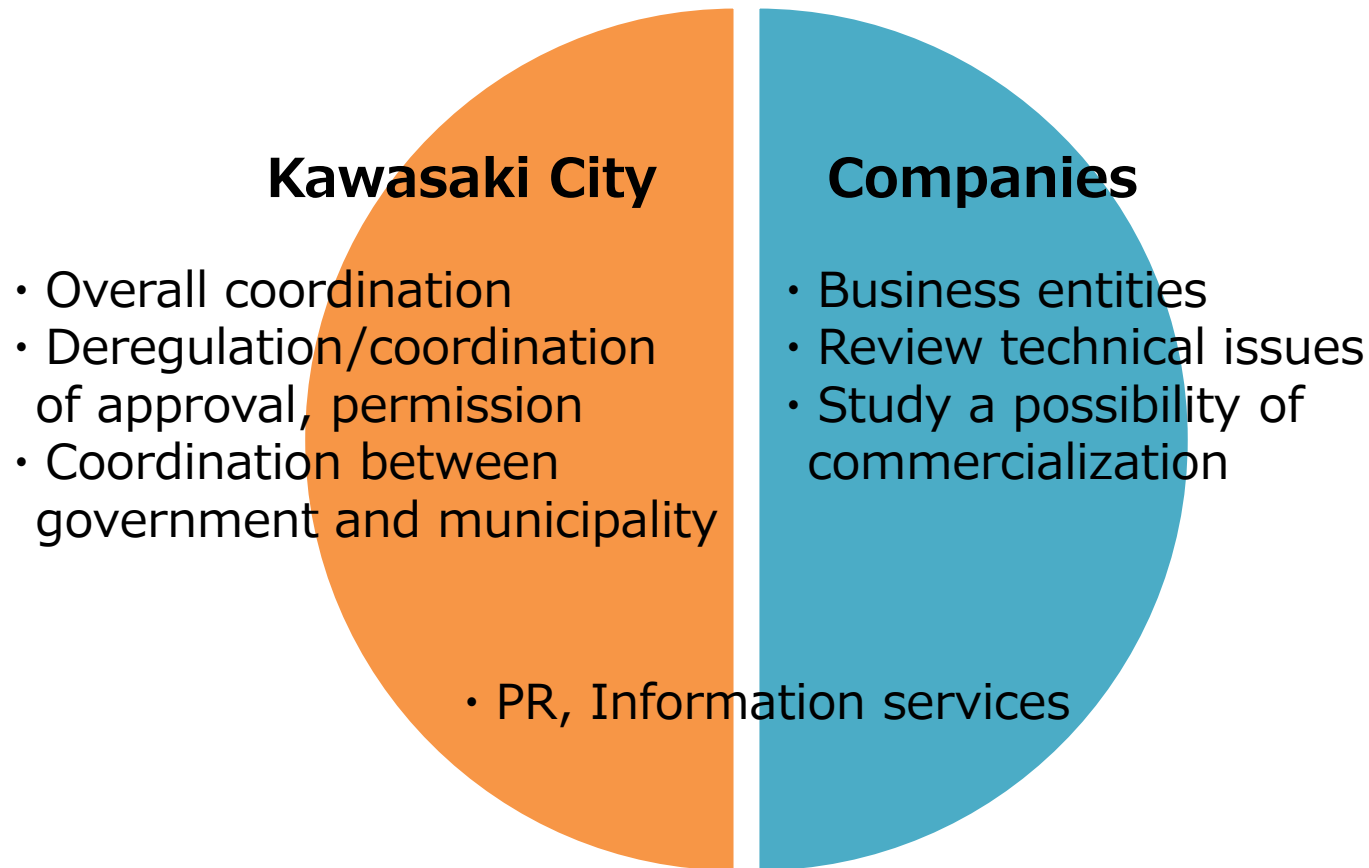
Kawasaki City

・Overall coordination
・Deregulation/coordination of approval, permission
・Coordination between government and municipality

Companies

・Business entities
・Review technical issues
・Study a possibility of commercialization

・PR, Information services